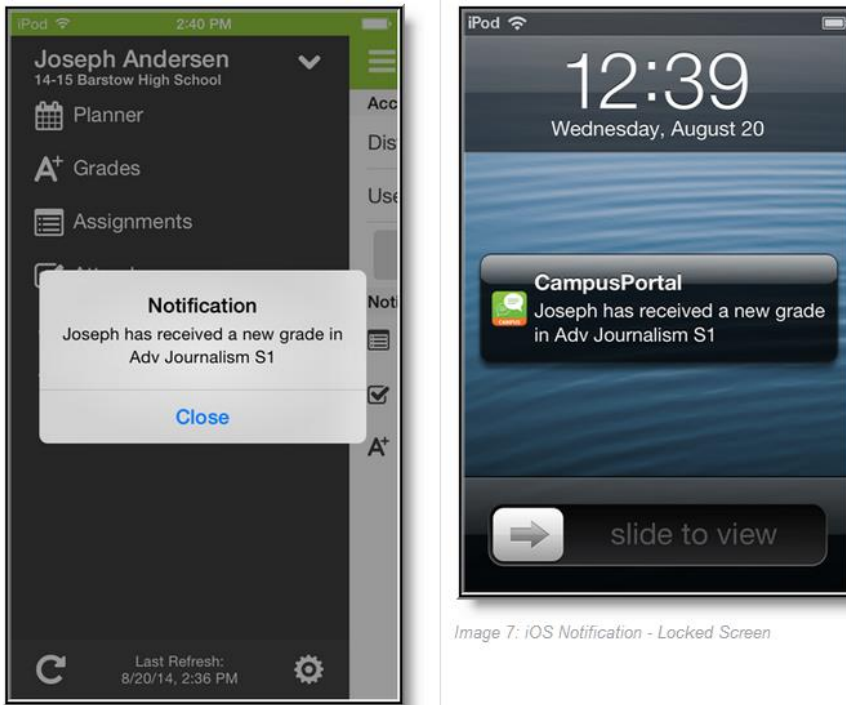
iPod 2:40 PM

Joseph Andersen
14-15 Barstow High School

Planner

Grades

Assignments

Acc

Dis

Use

Noti

Notification

Joseph has received a new grade in Adv Journalism S1

Close

Last Refresh:
8/20/14, 2:36 PM

iPod

12:39
Wednesday, August 20

CampusPortal
Joseph has received a new grade in Adv Journalism S1

slide to view

Image 7: iOS Notification - Locked Screen